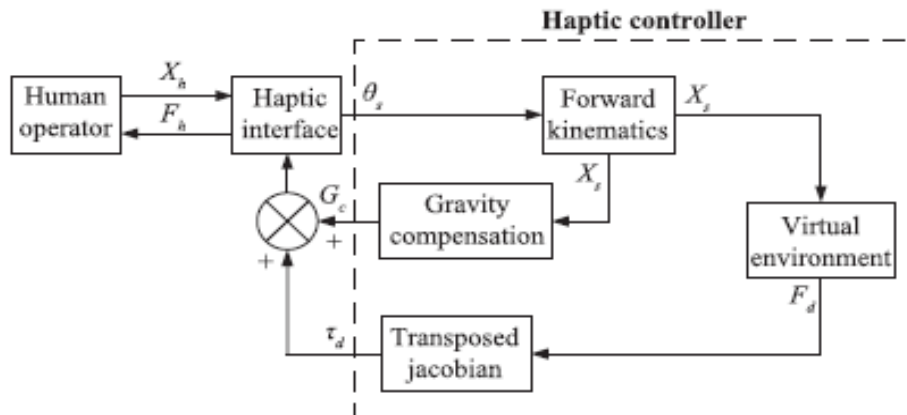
Haptic controller

Human operator

$X_h$

$F_h$

Haptic interface

$\theta_s$

Forward kinematics

$X_s$

$X_s$

$G_c$

Gravity compensation

+

+

Virtual environment

$F_d$

$\tau_d$

Transposed jacobian